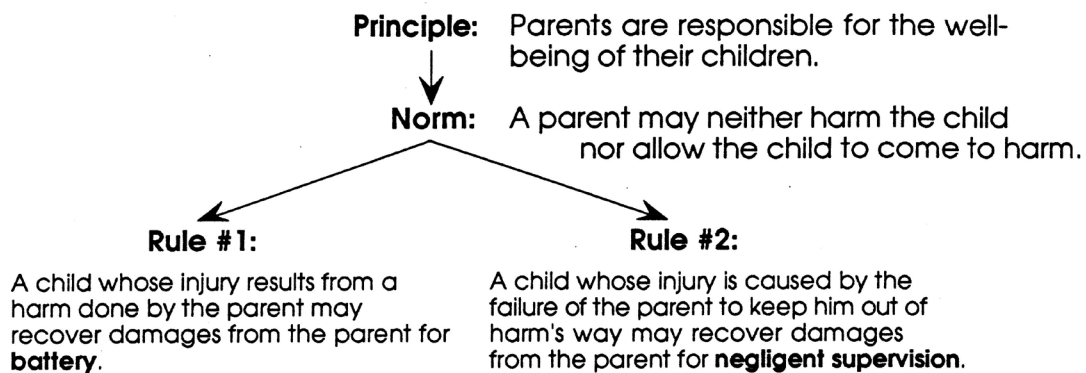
**Principle:** Parents are responsible for the well-being of their children.

**Norm:** A parent may neither harm the child nor allow the child to come to harm.

**Rule #1:**

A child whose injury results from a harm done by the parent may recover damages from the parent for **battery**.

**Rule #2:**

A child whose injury is caused by the failure of the parent to keep him out of harm's way may recover damages from the parent for **negligent supervision**.